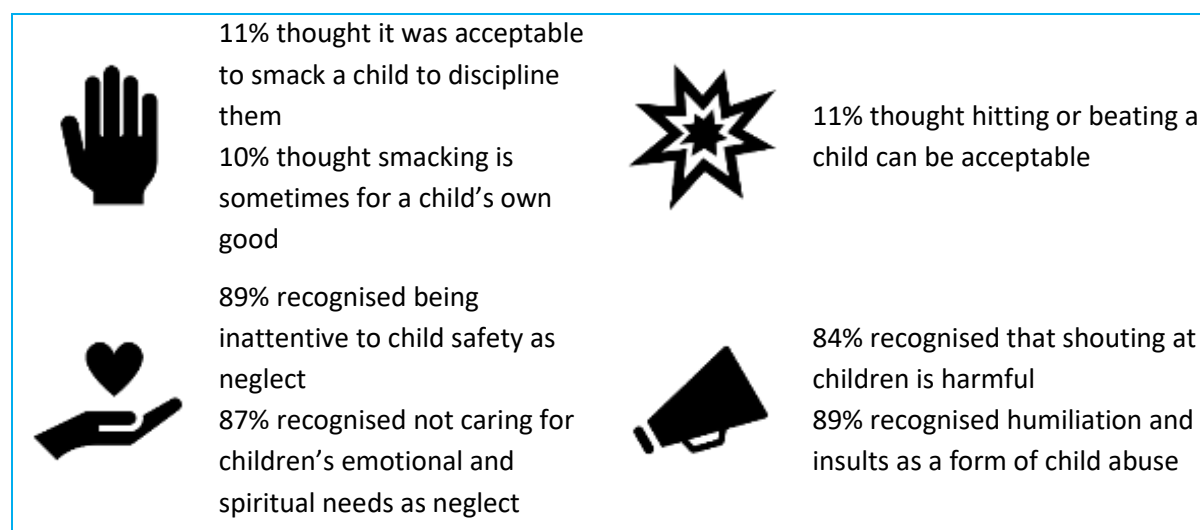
11% thought it was acceptable to smack a child to discipline them
10% thought smacking is sometimes for a child’s own good

11% thought hitting or beating a child can be acceptable

89% recognised being inattentive to child safety as neglect
87% recognised not caring for children’s emotional and spiritual needs as neglect

84% recognised that shouting at children is harmful
89% recognised humiliation and insults as a form of child abuse